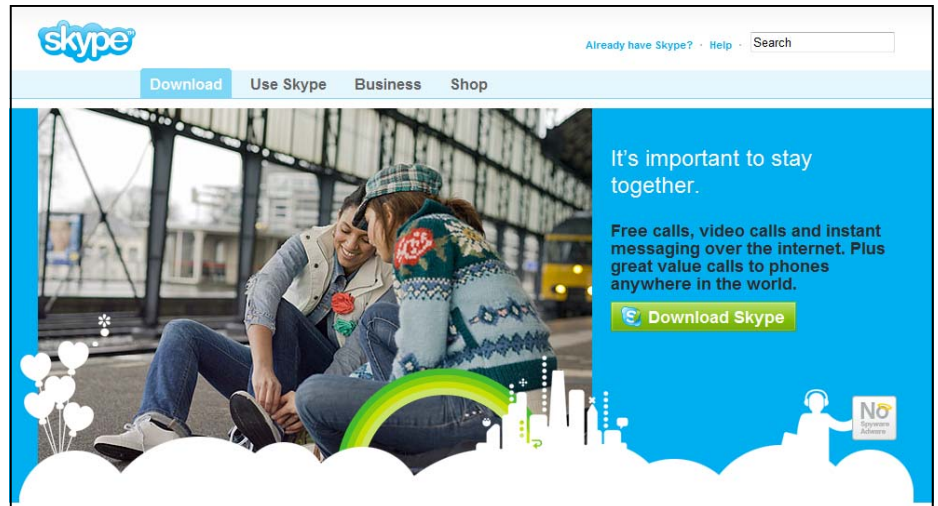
skype

Already have Skype? · Help · Search

Download Use Skype Business Shop

It's important to stay together.

Free calls, video calls and instant messaging over the internet. Plus great value calls to phones anywhere in the world.

Download Skype

No Spyware Adware